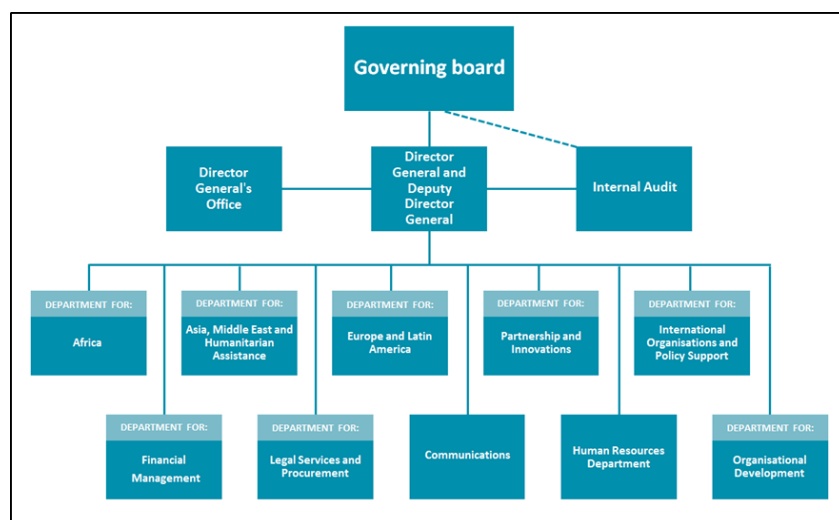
Governing board

Director General's Office

Director General and Deputy Director General

Internal Audit

DEPARTMENT FOR:
Africa

DEPARTMENT FOR:
Asia, Middle East and Humanitarian Assistance

DEPARTMENT FOR:
Europe and Latin America

DEPARTMENT FOR:
Partnership and Innovations

DEPARTMENT FOR:
International Organisations and Policy Support

DEPARTMENT FOR:
Financial Management

DEPARTMENT FOR:
Legal Services and Procurement

Communications

Human Resources Department

DEPARTMENT FOR:
Organisational Development